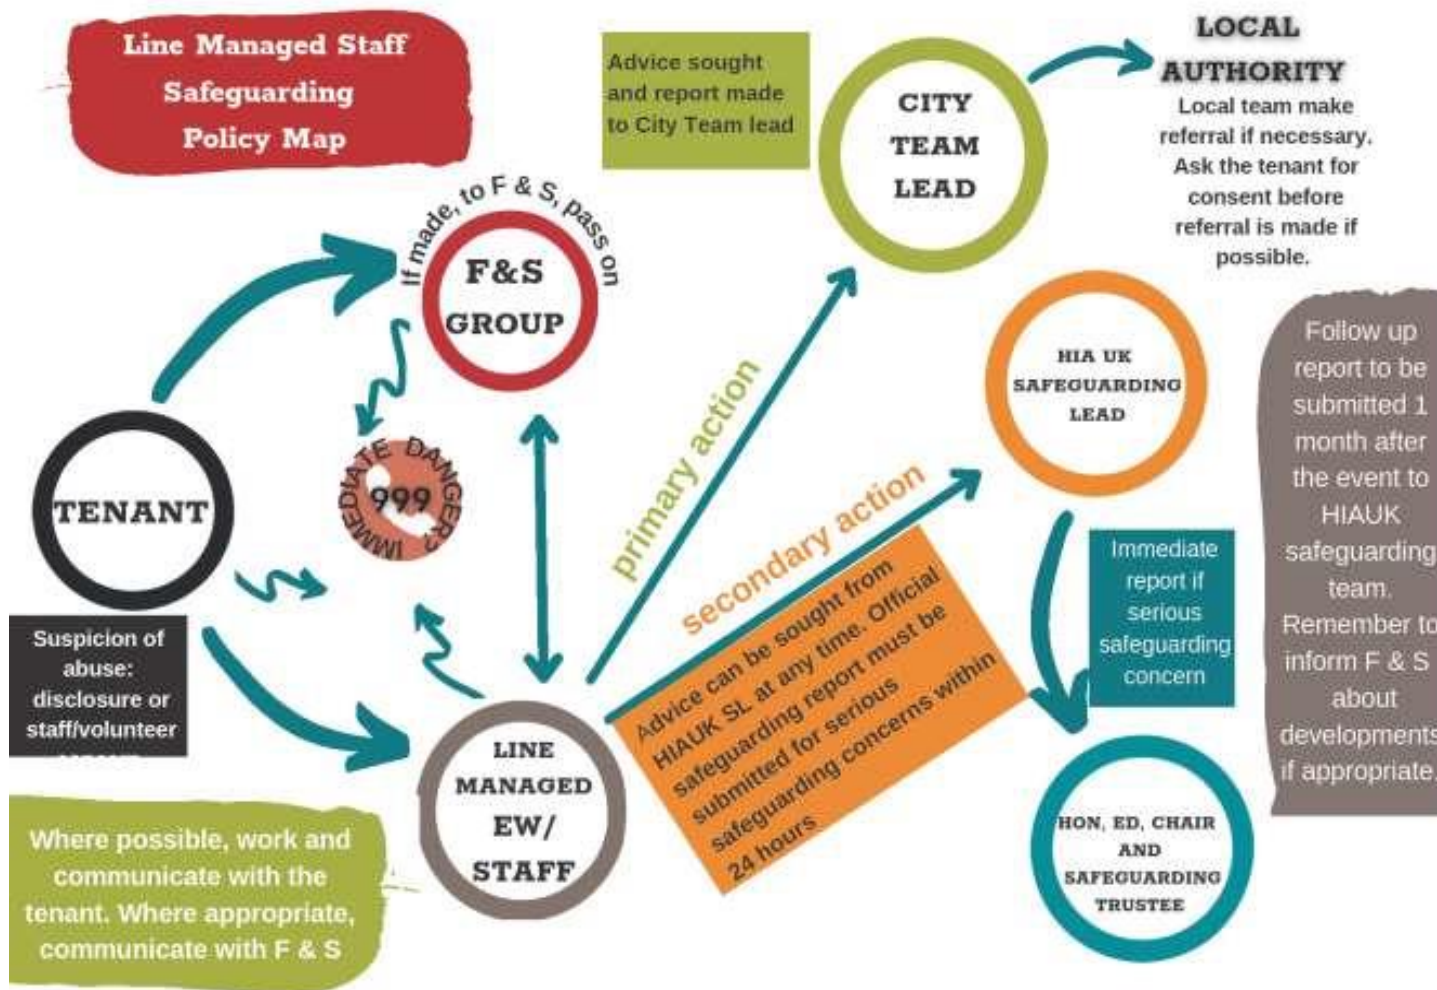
Line Managed Staff Safeguarding Policy Map

Advice sought and report made to City Team lead

CITY TEAM LEAD

LOCAL AUTHORITY
Local team make referral if necessary. Ask the tenant for consent before referral is made if possible.

If made, to F & S, pass on

F&S GROUP

IMMEDIATE DANGER? 999

primary action

HIA UK SAFEGUARDING LEAD

Follow up report to be submitted 1 month after the event to HIAUK safeguarding team. Remember to inform F & S about developments if appropriate.

TENANT

Suspicion of abuse: disclosure or staff/volunteer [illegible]

secondary action

Advice can be sought from HIAUK SL at any time. Official safeguarding report must be submitted for serious safeguarding concerns within 24 hours

Immediate report if serious safeguarding concern

LINE MANAGED EW/ STAFF

HON, ED, CHAIR AND SAFEGUARDING TRUSTEE

Where possible, work and communicate with the tenant. Where appropriate, communicate with F & S